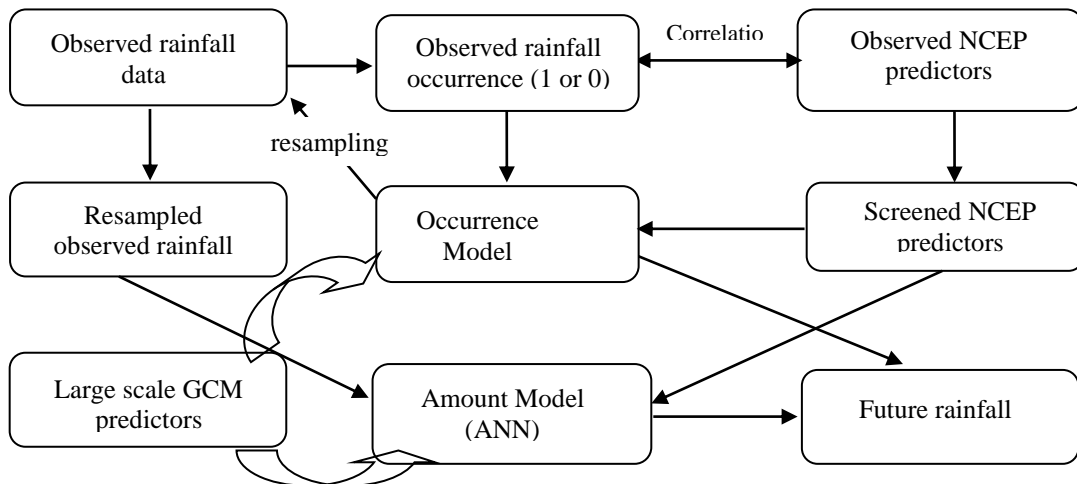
Observed rainfall data

Observed rainfall occurrence (1 or 0)

Correlatio

Observed NCEP predictors

resampling

Resampled observed rainfall

Occurrence Model

Screened NCEP predictors

Large scale GCM predictors

Amount Model (ANN)

Future rainfall